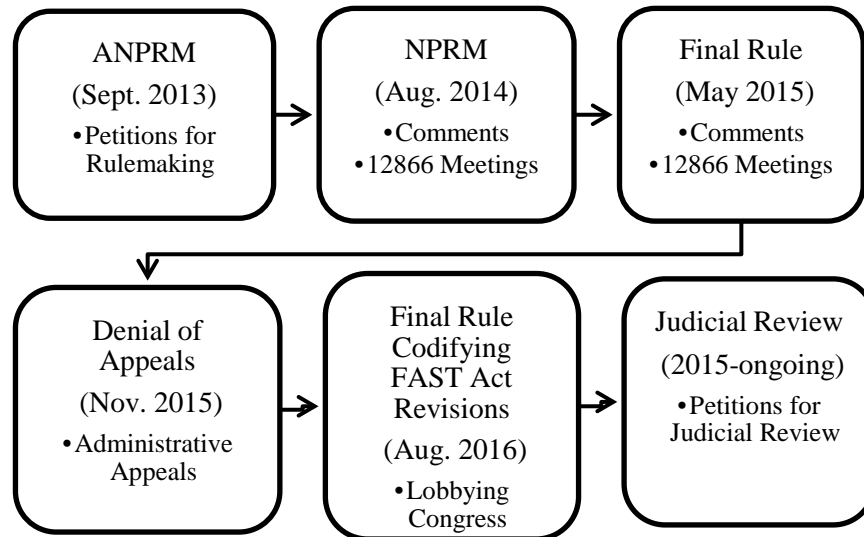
ANPRM
(Sept. 2013)
•Petitions for Rulemaking

NPRM
(Aug. 2014)
•Comments
•12866 Meetings

Final Rule
(May 2015)
•Comments
•12866 Meetings

Denial of Appeals
(Nov. 2015)
•Administrative Appeals

Final Rule Codifying FAST Act Revisions
(Aug. 2016)
•Lobbying Congress

Judicial Review
(2015-ongoing)
•Petitions for Judicial Review